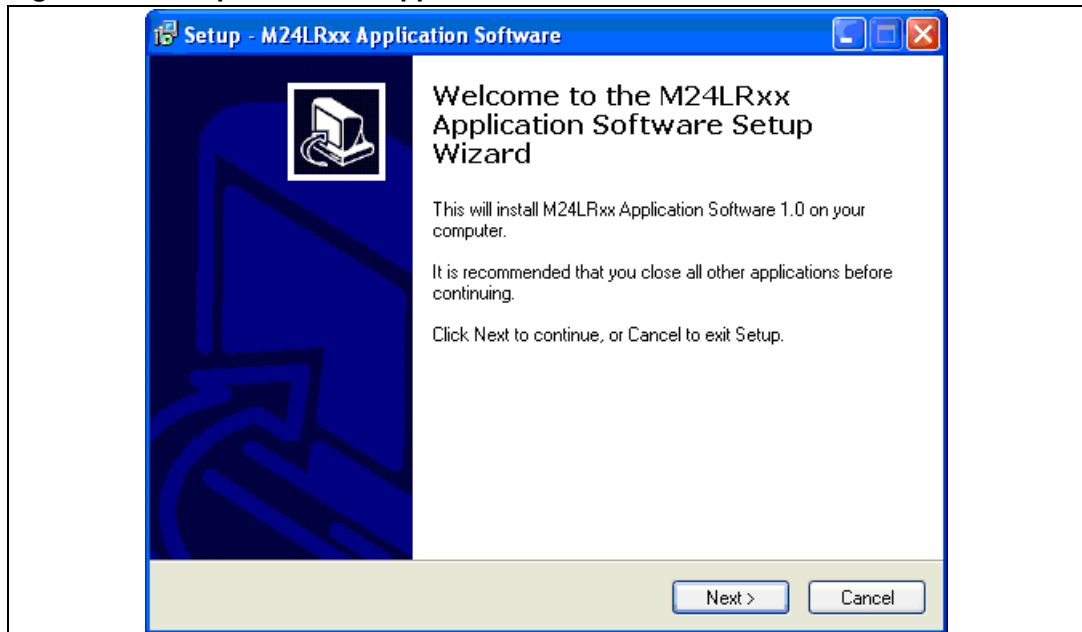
Setup - M24LRxx Application Software

Welcome to the M24LRxx Application Software Setup Wizard

This will install M24LRxx Application Software 1.0 on your computer.

It is recommended that you close all other applications before continuing.

Click Next to continue, or Cancel to exit Setup.

Next >

Cancel